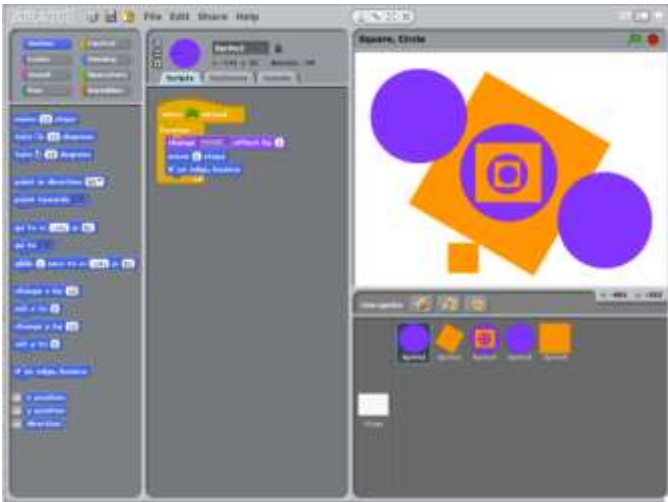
File Edit Share Help

Motion
Looks
Sound
Pen
Control
Sensing
Operators
Variables

move 10 steps
turn 15 degrees
turn 15 degrees
point in direction 90
point towards
go to x: 0 y: 0
go to
glide 1 secs to x: 0 y: 0
change x by 10
set x to 0
change y by 10
set y to 0
if on edge, bounce
x position
y position
direction

Sprite1
Scripts
Costumes
Sounds

when clicked
forever
change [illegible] effect by 1
move 1 steps
if on edge, bounce

Square, Circle

New sprite:

Sprite1
Sprite2
Sprite3
Sprite4
Sprite5
Stage